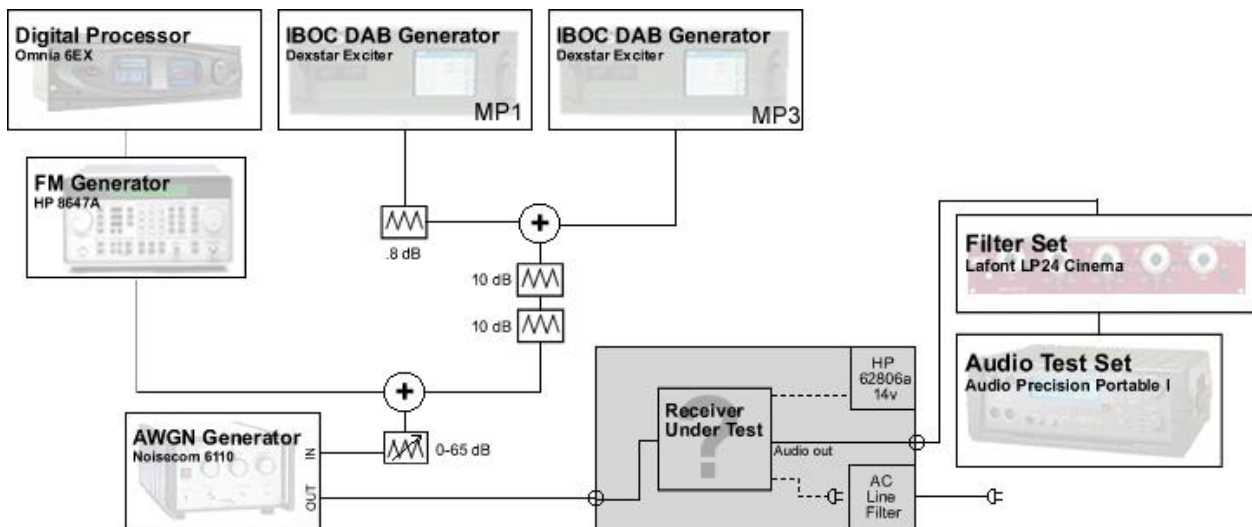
Digital Processor
Omnia 6EX

IBOC DAB Generator
Dexstar Exciter
MP1

IBOC DAB Generator
Dexstar Exciter
MP3

FM Generator
HP 8647A

.8 dB

+

10 dB

10 dB

Filter Set
Lafont LP24 Cinema

Audio Test Set
Audio Precision Portable I

HP
62806a
14v

+

Receiver
Under Test

?

Audio out

AWGN Generator
Noisecom 6110

IN

OUT

0-65 dB

AC
Line
Filter